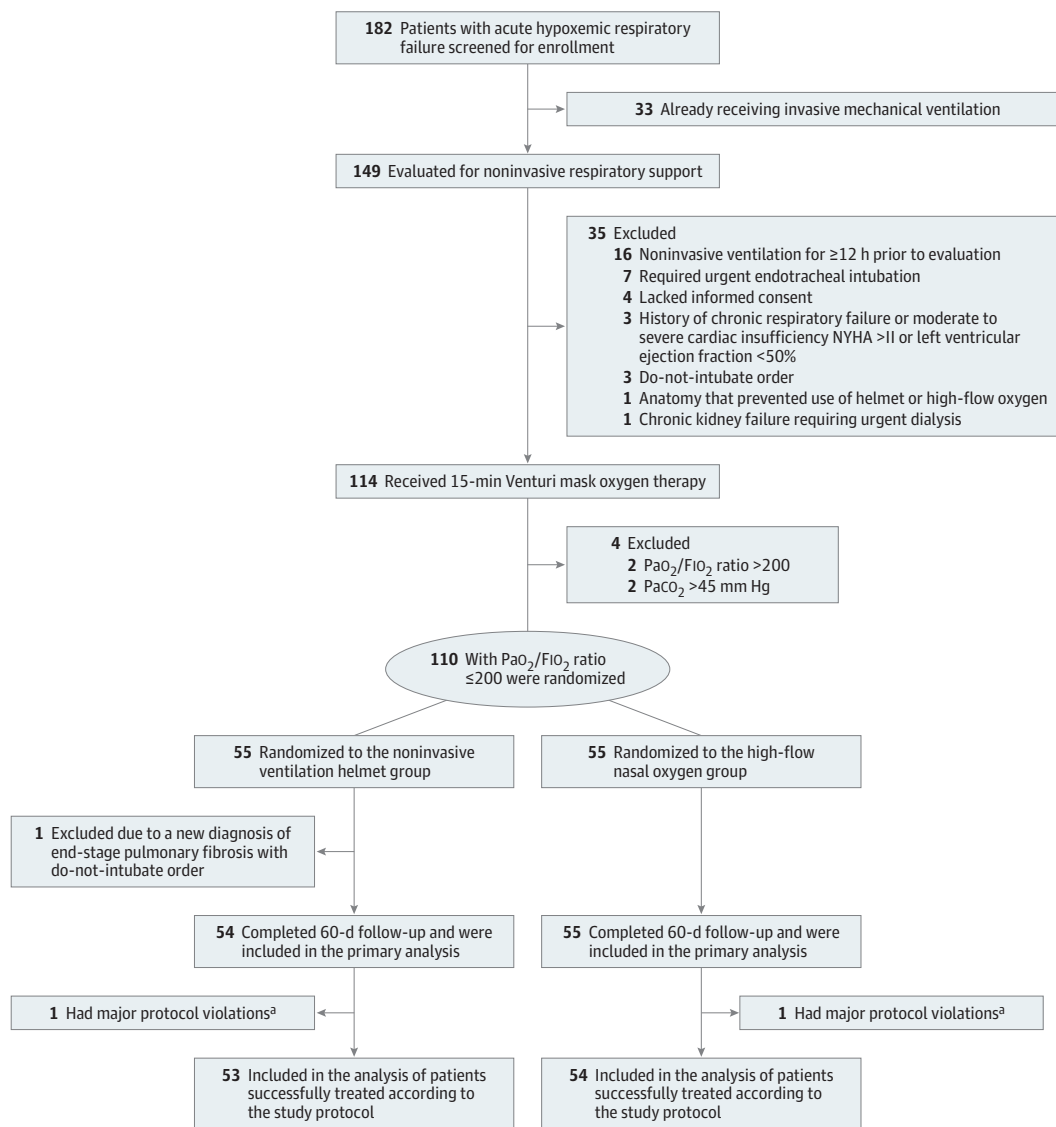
**182** Patients with acute hypoxemic respiratory failure screened for enrollment

**33** Already receiving invasive mechanical ventilation

**149** Evaluated for noninvasive respiratory support

**35** Excluded
**16** Noninvasive ventilation for ≥12 h prior to evaluation
**7** Required urgent endotracheal intubation
**4** Lacked informed consent
**3** History of chronic respiratory failure or moderate to severe cardiac insufficiency NYHA >II or left ventricular ejection fraction <50%
**3** Do-not-intubate order
**1** Anatomy that prevented use of helmet or high-flow oxygen
**1** Chronic kidney failure requiring urgent dialysis

**114** Received 15-min Venturi mask oxygen therapy

**4** Excluded
**2** $PaO_2/FIO_2$ ratio >200
**2** $PaCO_2$ >45 mm Hg

**110** With $PaO_2/FIO_2$ ratio ≤200 were randomized

**55** Randomized to the noninvasive ventilation helmet group

**55** Randomized to the high-flow nasal oxygen group

**1** Excluded due to a new diagnosis of end-stage pulmonary fibrosis with do-not-intubate order

**54** Completed 60-d follow-up and were included in the primary analysis

**55** Completed 60-d follow-up and were included in the primary analysis

**1** Had major protocol violations$^a$

**1** Had major protocol violations$^a$

**53** Included in the analysis of patients successfully treated according to the study protocol

**54** Included in the analysis of patients successfully treated according to the study protocol